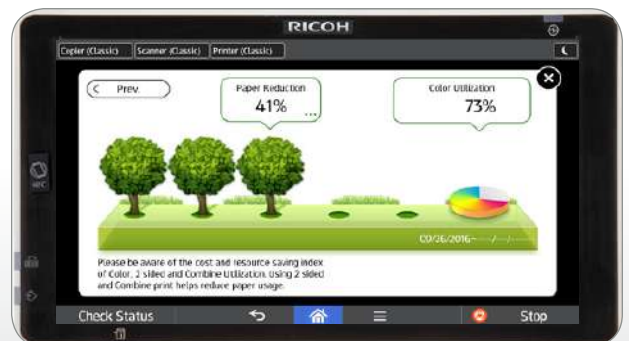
RICOH

Copier (Classic) Scanner (Classic) Printer (Classic)

Prev.

Paper Reduction
41%

Color Utilization
73%

03/26/2016~ - -/- -/- -

Please be aware of the cost and resource saving index of Color, 2 sided and Combine Utilization. Using 2 sided and Combine print helps reduce paper usage.

NFC

Check Status

Stop